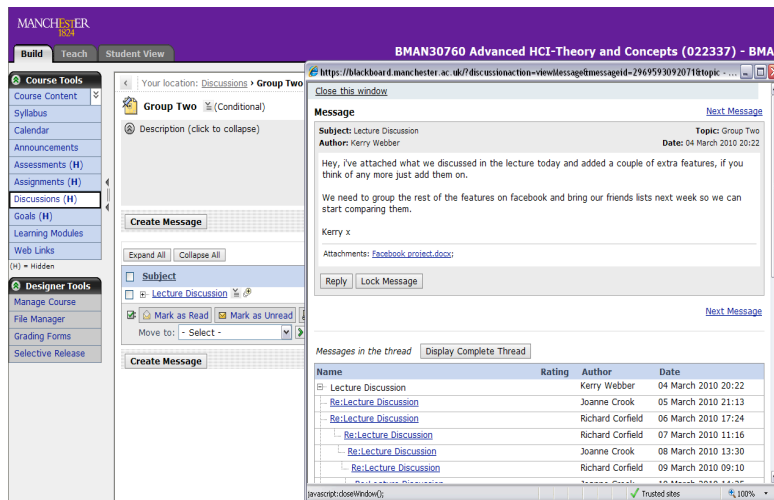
MANCHESTER
1824

Build | Teach | Student View

BMAN30760 Advanced HCI-Theory and Concepts (022337) - BMA

Course Tools
Course Content
Syllabus
Calendar
Announcements
Assessments (H)
Assignments (H)
Discussions (H)
Goals (H)
Learning Modules
Web Links
(H) = Hidden

Designer Tools
Manage Course
File Manager
Grading Forms
Selective Release

Your location: Discussions › Group Two

Group Two (Conditional)

Description (click to collapse)

Create Message

Expand All | Collapse All

Subject
Lecture Discussion

Mark as Read | Mark as Unread
Move to: - Select -

Create Message

https://blackboard.manchester.ac.uk/?discussionaction=viewMessage&messageid=2969593092071&topic - ...

Close this window

Message

Next Message

Subject: Lecture Discussion
Topic: Group Two
Author: Kerry Webber
Date: 04 March 2010 20:22

Hey, i've attached what we discussed in the lecture today and added a couple of extra features, if you think of any more just add them on.

We need to group the rest of the features on facebook and bring our friends lists next week so we can start comparing them.

Kerry x

Attachments: Facebook project.docx;

Reply | Lock Message

Next Message

Messages in the thread | Display Complete Thread

| Name | Rating | Author | Date |
|---|---|---|---|
| Lecture Discussion | | Kerry Webber | 04 March 2010 20:22 |
| Re:Lecture Discussion | | Joanne Crook | 05 March 2010 21:13 |
| Re:Lecture Discussion | | Richard Corfield | 06 March 2010 17:24 |
| Re:Lecture Discussion | | Richard Corfield | 07 March 2010 11:16 |
| Re:Lecture Discussion | | Joanne Crook | 08 March 2010 13:30 |
| Re:Lecture Discussion | | Richard Corfield | 09 March 2010 09:10 |
| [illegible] | | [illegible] | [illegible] |

javascript:closeWindow();
Trusted sites
100%